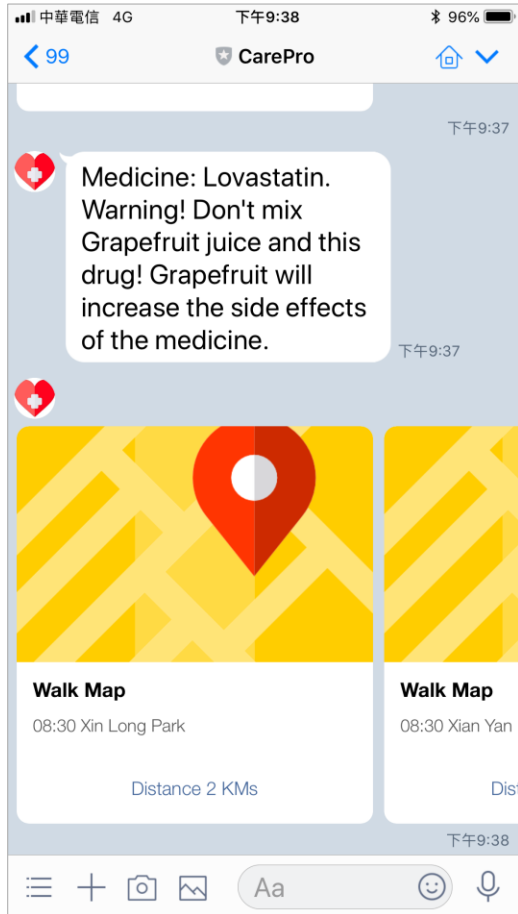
中華電信 4G
下午9:38
96%
99
CarePro

下午9:37

Medicine: Lovastatin. Warning! Don't mix Grapefruit juice and this drug! Grapefruit will increase the side effects of the medicine.

下午9:37

Walk Map
08:30 Xin Long Park
Distance 2 KMs

Walk Map
08:30 Xian Yan
Dist

下午9:38

Aa